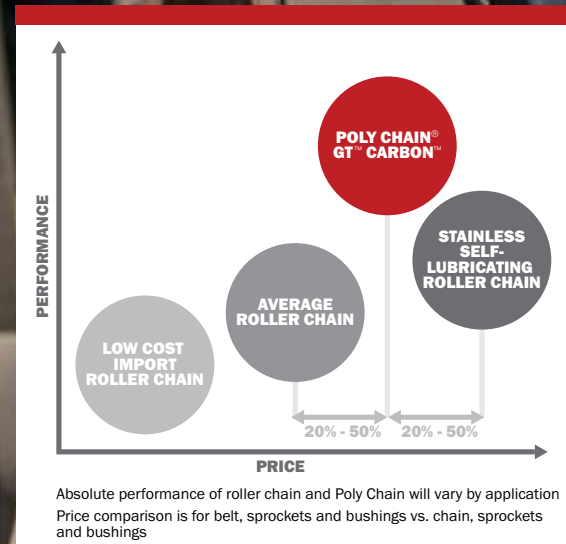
PERFORMANCE

POLY CHAIN® GT™ CARBON™

STAINLESS SELF-LUBRICATING ROLLER CHAIN

AVERAGE ROLLER CHAIN

LOW COST IMPORT ROLLER CHAIN

20% - 50%

20% - 50%

PRICE

Absolute performance of roller chain and Poly Chain will vary by application
Price comparison is for belt, sprockets and bushings vs. chain, sprockets and bushings